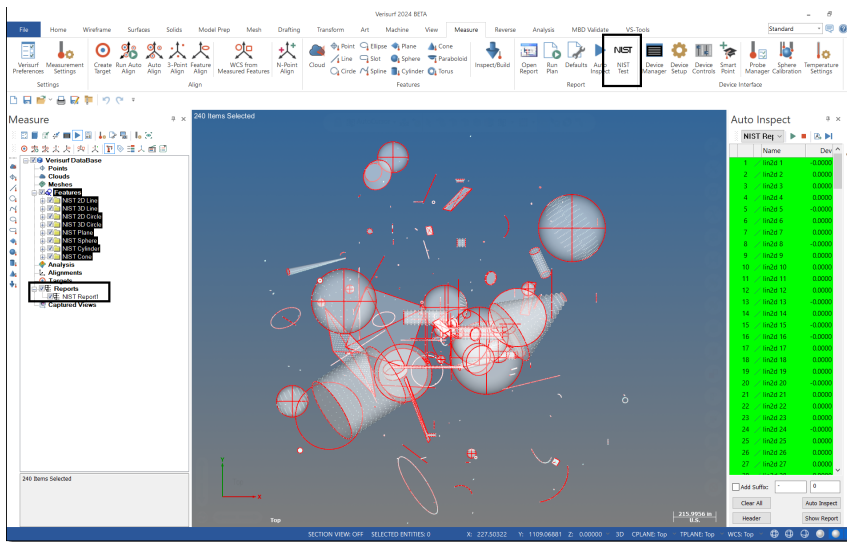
Verisurf 2024 BETA

File | Home | Wireframe | Surfaces | Solids | Model Prep | Mesh | Drafting | Transform | Art | Machine | View | Measure | Reverse | Analysis | MBD Validate | VS-Tools

Standard

Verisurf Preferences | Measurement Settings
Settings

Create Target | Run Auto Align | Auto Align | 3-Point Align | Feature Align | WCS from Measured Features | N-Point Align
Align

Cloud | Point | Line | Circle | Ellipse | Slot | Spline | Plane | Sphere | Cylinder | Cone | Paraboloid | Torus
Features

Inspect/Build

Open Report | Run Plan | Defaults | Auto Inspect | NIST Test
Report

Device Manager | Device Setup | Device Controls | Smart Point | Probe Manager | Sphere Calibration | Temperature Settings
Device Interface

Measure

Verisurf DataBase
Points
Clouds
Meshes
Features
NIST 2D Line
NIST 3D Line
NIST 2D Circle
NIST 3D Circle
NIST Plane
NIST Sphere
NIST Cylinder
NIST Cone
Analysis
Alignments
Targets
Reports
NIST Report
Captured Views

240 Items Selected

240 Items Selected

Top

215.9956 in
U.S.

Auto Inspect

NIST Rep

| | Name | Dev |
|---|---|---|
| 1 | lin2d 1 | -0.0000 |
| 2 | lin2d 2 | 0.0000 |
| 3 | lin2d 3 | 0.0000 |
| 4 | lin2d 4 | 0.0000 |
| 5 | lin2d 5 | -0.0000 |
| 6 | lin2d 6 | 0.0000 |
| 7 | lin2d 7 | 0.0000 |
| 8 | lin2d 8 | -0.0000 |
| 9 | lin2d 9 | 0.0000 |
| 10 | lin2d 10 | 0.0000 |
| 11 | lin2d 11 | 0.0000 |
| 12 | lin2d 12 | 0.0000 |
| 13 | lin2d 13 | -0.0000 |
| 14 | lin2d 14 | 0.0000 |
| 15 | lin2d 15 | -0.0000 |
| 16 | lin2d 16 | 0.0000 |
| 17 | lin2d 17 | 0.0000 |
| 18 | lin2d 18 | 0.0000 |
| 19 | lin2d 19 | 0.0000 |
| 20 | lin2d 20 | -0.0000 |
| 21 | lin2d 21 | 0.0000 |
| 22 | lin2d 22 | 0.0000 |
| 23 | lin2d 23 | 0.0000 |
| 24 | lin2d 24 | -0.0000 |
| 25 | lin2d 25 | 0.0000 |
| 26 | lin2d 26 | 0.0000 |
| 27 | lin2d 27 | 0.0000 |

Add Suffix: | - | 0

Clear All | Auto Inspect
Header | Show Report

SECTION VIEW: OFF | SELECTED ENTITIES: 0 | X: 227.50322 | Y: 1109.06881 | Z: 0.00000 | 3D | CPLANE: Top | TPLANE: Top | WCS: Top